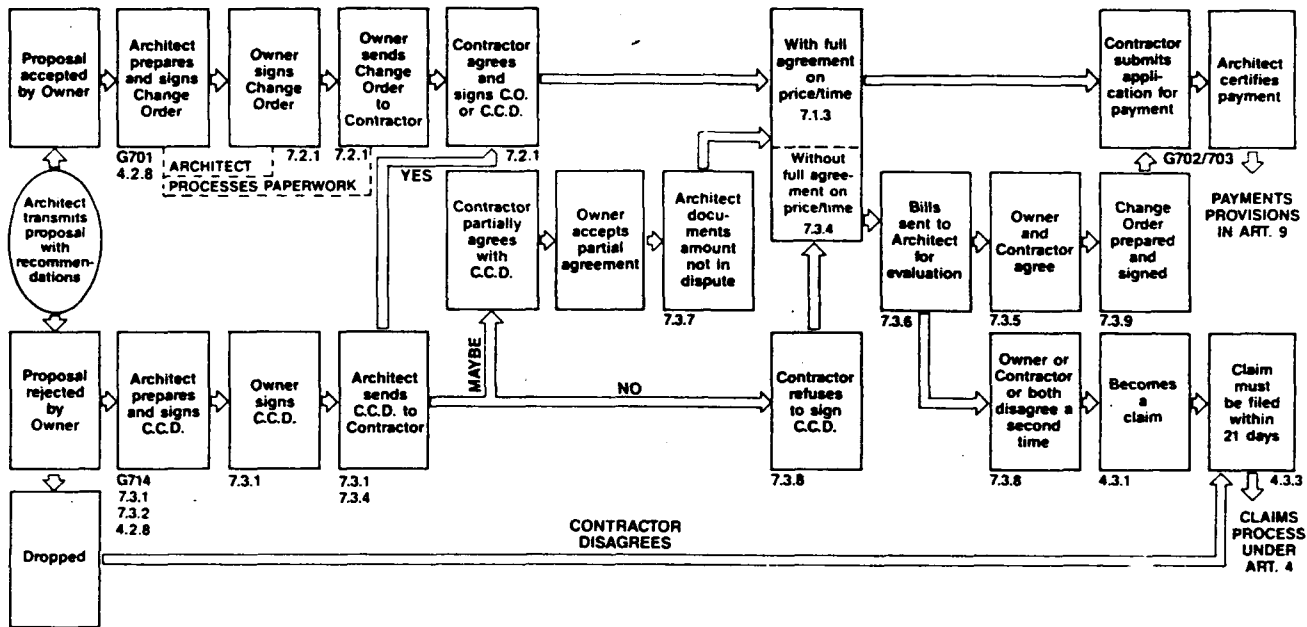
Proposal accepted by Owner

Architect prepares and signs Change Order

G701
4.2.8

Owner signs Change Order

7.2.1

Owner sends Change Order to Contractor

7.2.1

ARCHITECT PROCESSES PAPERWORK

Contractor agrees and signs C.O. or C.C.D.

7.2.1

YES

With full agreement on price/time
7.1.3

Without full agreement on price/time
7.3.4

Contractor submits application for payment

Architect certifies payment

G702/703

PAYMENTS PROVISIONS IN ART. 9

Architect transmits proposal with recommendations

Contractor partially agrees with C.C.D.

Owner accepts partial agreement

Architect documents amount not in dispute

7.3.7

Bills sent to Architect for evaluation

7.3.6

Owner and Contractor agree

7.3.5

Change Order prepared and signed

7.3.9

MAYBE

NO

Proposal rejected by Owner

Architect prepares and signs C.C.D.

G714
7.3.1
7.3.2
4.2.8

Owner signs C.C.D.

7.3.1

Architect sends C.C.D. to Contractor

7.3.1
7.3.4

Contractor refuses to sign C.C.D.

7.3.8

Owner or Contractor or both disagree a second time

7.3.8

Becomes a claim

4.3.1

Claim must be filed within 21 days

4.3.3

CLAIMS PROCESS UNDER ART. 4

Dropped

CONTRACTOR DISAGREES